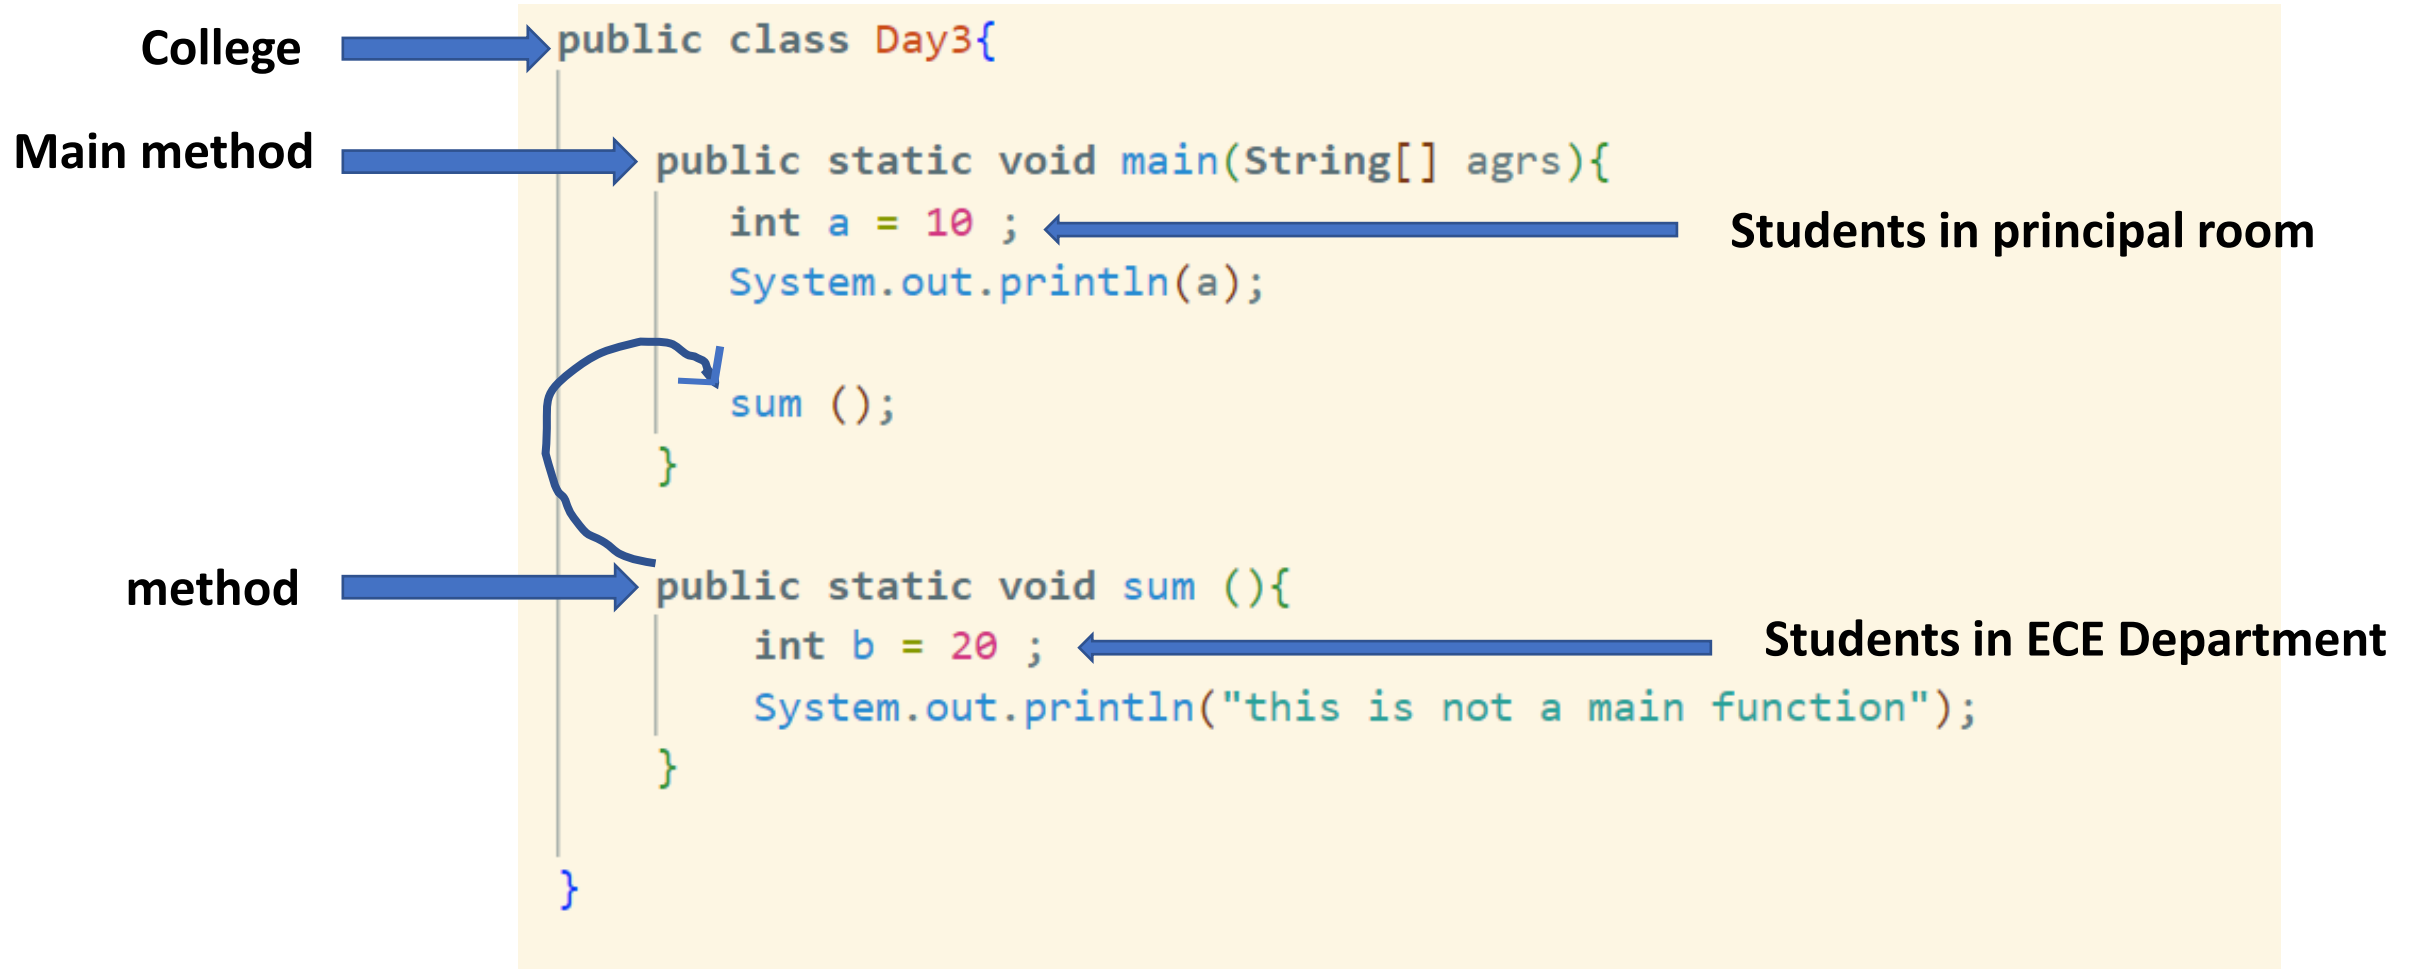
College
public class Day3{

Main method
public static void main(String[] agrs){
int a = 10 ;
Students in principal room
System.out.println(a);

sum ();
}

method
public static void main sum (){
int b = 20 ;
Students in ECE Department
System.out.println("this is not a main function");
}

}